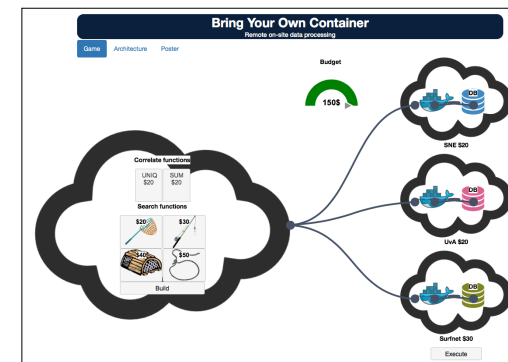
Bring Your Own Container
Remote on-site data processing

Game
Architecture
Poster

Budget
150$

Correlate functions
UNIQ $20
SUM $20

Search functions
$20
$30
$40
$50
Build

DB
SNE $20

DB
UvA $20

DB
Surfnet $30

Execute